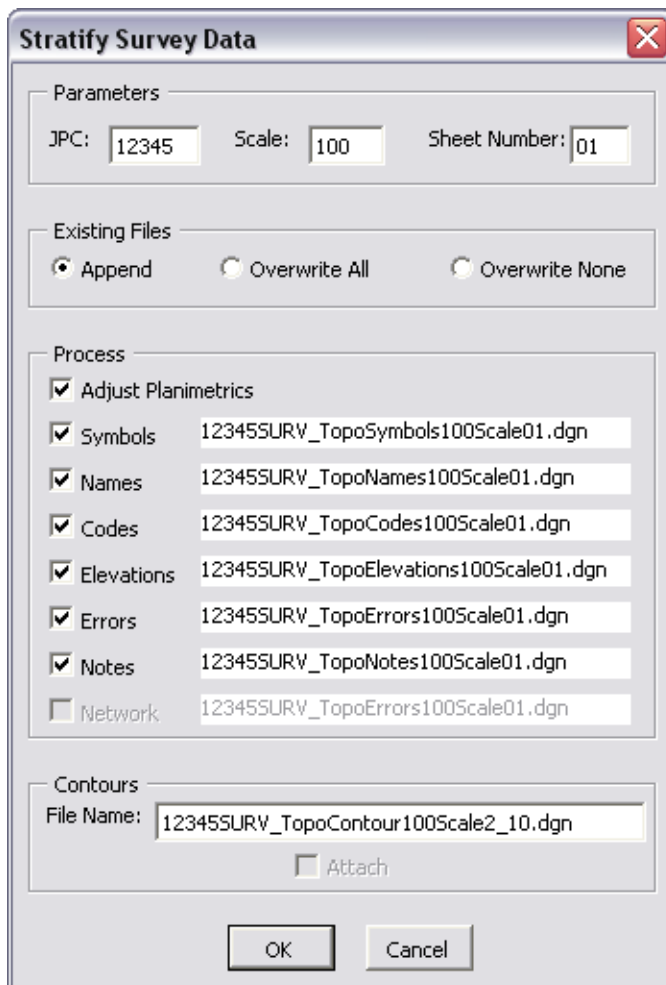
Stratify Survey Data

Parameters

JPC: 12345 Scale: 100 Sheet Number: 01

Existing Files

Append Overwrite All Overwrite None

Process

Adjust Planimetrics

Symbols 12345SURV_TopoSymbols100Scale01.dgn

Names 12345SURV_TopoNames100Scale01.dgn

Codes 12345SURV_TopoCodes100Scale01.dgn

Elevations 12345SURV_TopoElevations100Scale01.dgn

Errors 12345SURV_TopoErrors100Scale01.dgn

Notes 12345SURV_TopoNotes100Scale01.dgn

Network 12345SURV_TopoErrors100Scale01.dgn

Contours

File Name: 12345SURV_TopoContour100Scale2_10.dgn

Attach

OK Cancel